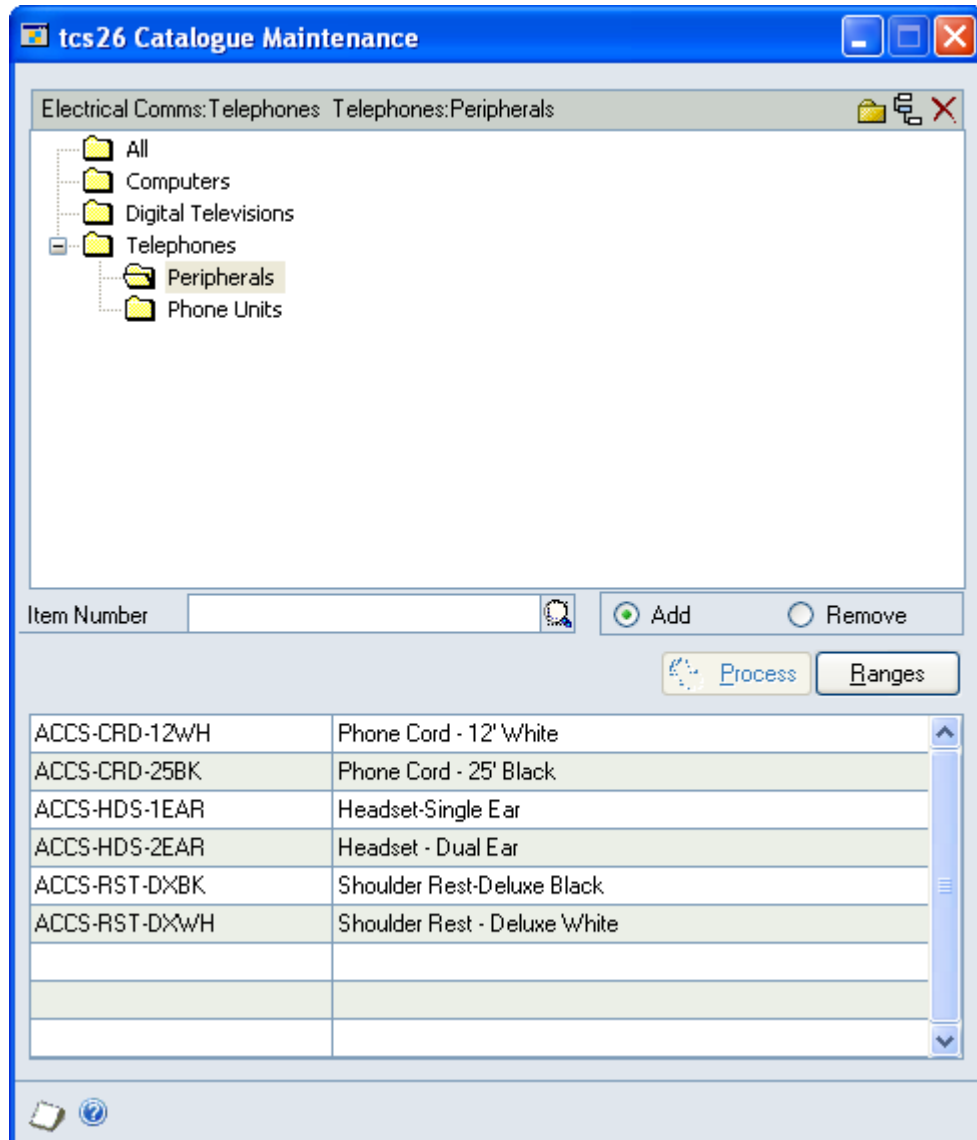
tcs26 Catalogue Maintenance

Electrical Comms:Telephones Telephones:Peripherals

All
Computers
Digital Televisions
Telephones
Peripherals
Phone Units

Item Number

Add
Remove

Process
Ranges

| | |
|---|---|
| ACCS-CRD-12WH | Phone Cord - 12' White |
| ACCS-CRD-25BK | Phone Cord - 25' Black |
| ACCS-HDS-1EAR | Headset-Single Ear |
| ACCS-HDS-2EAR | Headset - Dual Ear |
| ACCS-RST-DXBK | Shoulder Rest-Deluxe Black |
| ACCS-RST-DXWH | Shoulder Rest - Deluxe White |
| | |
| | |
| | |